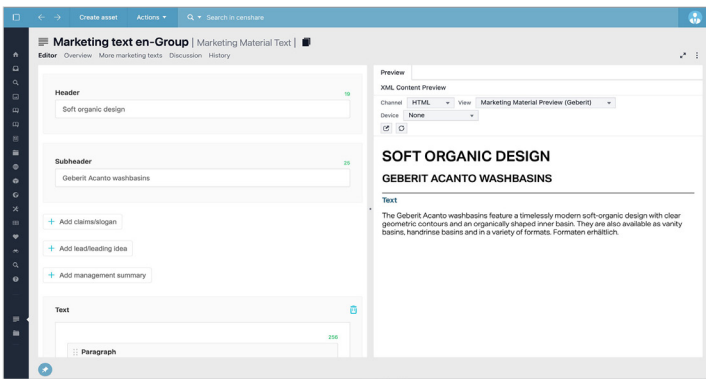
Create asset Actions ▾ Search in censhare

Marketing text en-Group | Marketing Material Text |

Editor Overview More marketing texts Discussion History

Header 19

Soft organic design

Subheader 29

Geberit Acanto washbasins

+ Add claims/slogan

+ Add lead/leading idea

+ Add management summary

Text

258

Paragraph

Preview

XML Content Preview

Channel HTML View Marketing Material Preview (Geberit)

Device None

SOFT ORGANIC DESIGN

GEBERIT ACANTO WASHBASINS

Text

The Geberit Acanto washbasins feature a timelessly modern soft-organic design with clear geometric contours and an organically shaped inner basin. They are also available as vanity basins, handrinse basins and in a variety of formats. Formaten erhältlich.